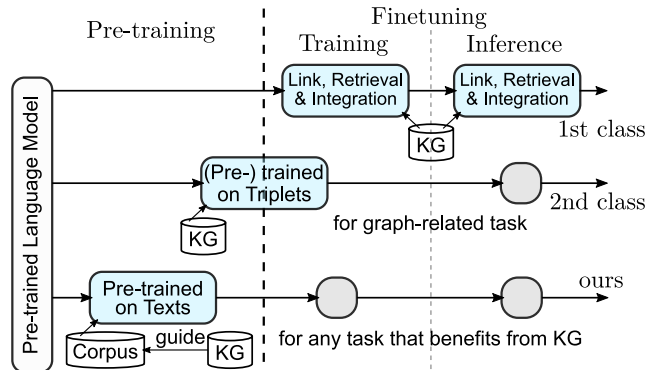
Pre-training

Finetuning

Training

Inference

Pre-trained Language Model

Link, Retrieval & Integration

Link, Retrieval & Integration

KG

1st class

(Pre-) trained on Triplets

KG

for graph-related task

2nd class

Pre-trained on Texts

ours

Corpus

guide

KG

for any task that benefits from KG